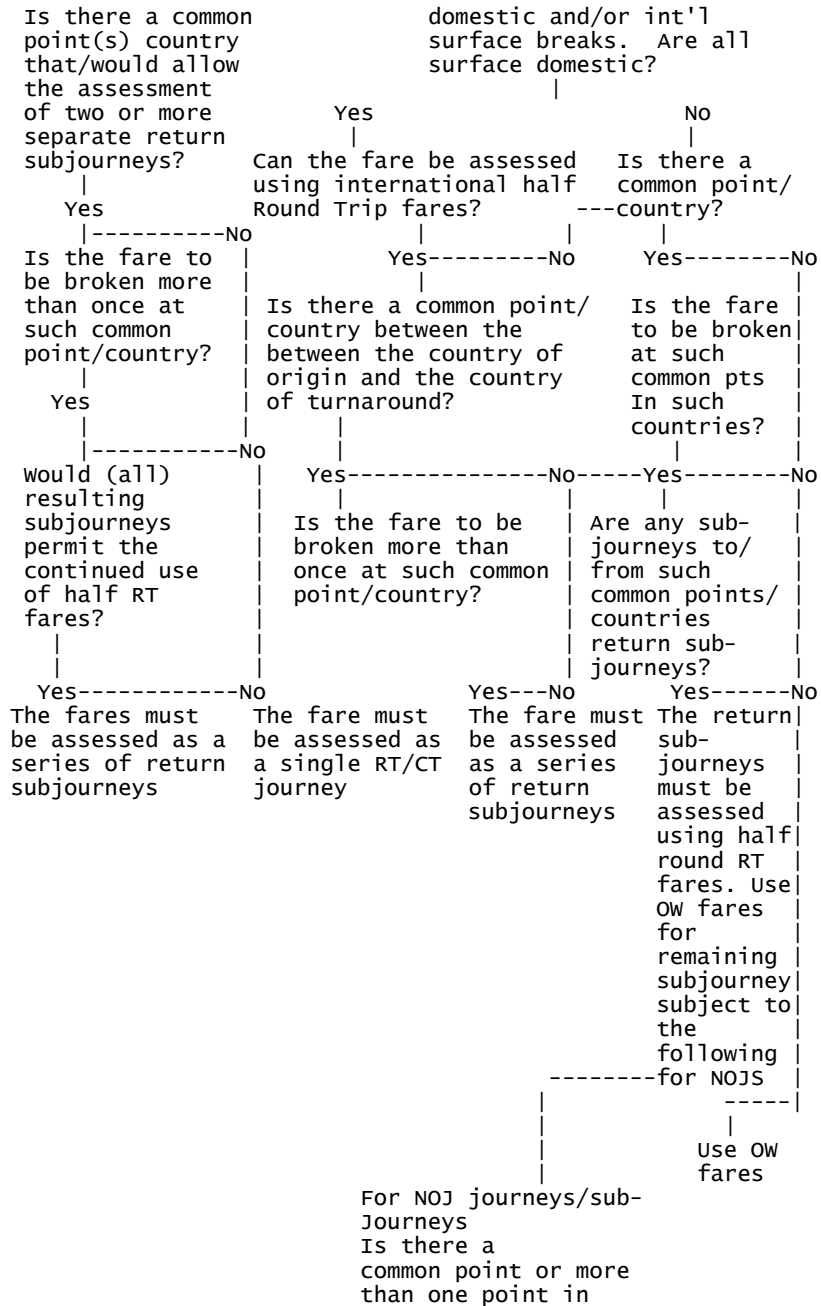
Is there a common point(s) country that/would allow the assessment of two or more separate return subjourneys?

Yes

No

Is the fare to be broken more than once at such common point/country?

Yes

No

Would (all) resulting subjourneys permit the continued use of half RT fares?

Yes

No

The fares must be assessed as a series of return subjourneys

The fare must be assessed as a single RT/CT journey

domestic and/or int'l surface breaks. Are all surface domestic?

Yes

Can the fare be assessed using international half Round Trip fares?

Yes

No

Is there a common point/ country between the between the country of origin and the country of turnaround?

Yes

Is the fare to be broken more than once at such common point/country?

No

Yes

No

The fare must be assessed as a series of return subjourneys

No

Is there a common point/ country?

Yes

No

Is the fare to be broken at such common pts In such countries?

Yes

No

Are any sub-journeys to/ from such common points/ countries return sub-journeys?

Yes

No

The return sub-journeys must be assessed using half round RT fares. Use OW fares for remaining subjourney subject to the following for NOJS

Use OW fares

For NOJ journeys/sub-Journeys Is there a common point or more than one point in